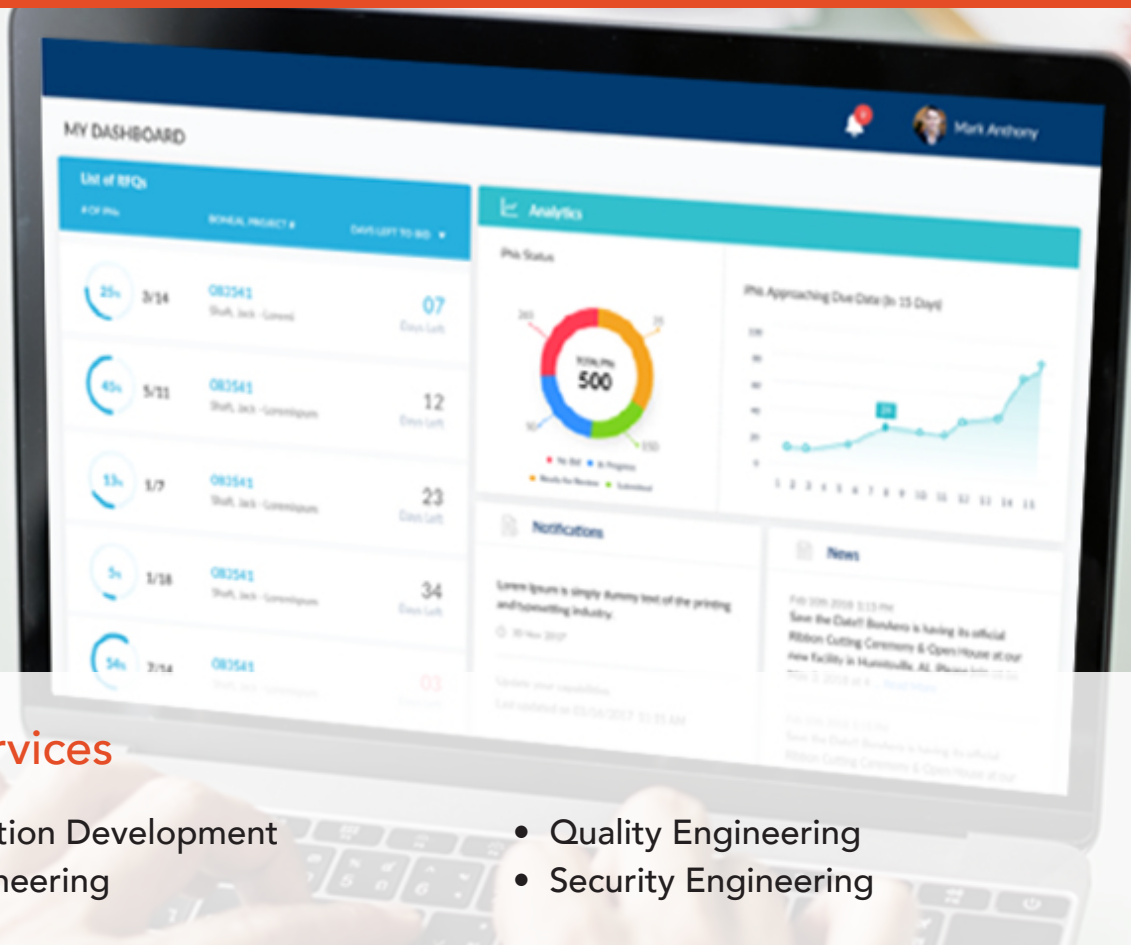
MY DASHBOARD

Mark Anthony

List of RFQs

# OF PNs

BONEAL PROJECT #

DAYS LEFT TO BID

25% 3/14 082541 Shaft, Jack - Lorem 07 Days Left

45% 5/11 082541 Shaft, Jack - Loremipsum 12 Days Left

13% 1/7 082541 Shaft, Jack - Loremipsum 23 Days Left

5% 1/18 082541 Shaft, Jack - Loremipsum 34 Days Left

54% 7/14 082541 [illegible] 03 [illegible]

Analytics

PNs Status

TOTAL PNs 500

No Bid In Progress Ready for Review Submitted

PNs Approaching Due Date (In 15 Days)

Notifications

Lorem Ipsum is simply dummy text of the printing and typesetting industry.

30 Nov 2017

Update your capabilities

Last updated on 03/14/2017, 11:35 AM

News

Feb 20th 2018 3:15 PM

Save the Date!! Boneal is having its official Ribbon Cutting Ceremony & Open House at our new facility in Huntsville, AL. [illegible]

rvices

tion Development
neering

• Quality Engineering
• Security Engineering